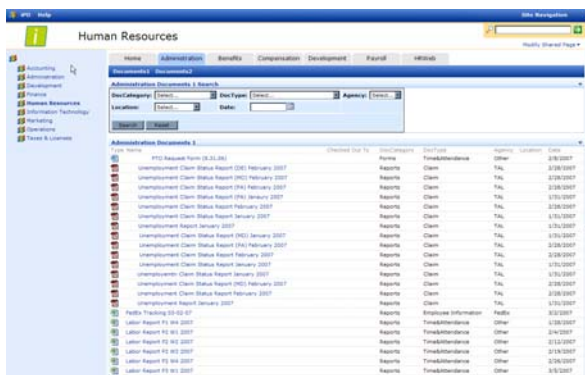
IPO Help

Site Navigation

Human Resources

Modify Shared Page

Accounting
Administration
Development
Finance
Human Resources
Information Technology
Marketing
Operations
Taxes & Licenses

Home | Administration | Benefits | Compensation | Development | Payroll | HRWeb

Documents1 Documents2

Administration Documents 1 Search

DocCategory: Select... DocType: Select... Agency: Select...
Location: Select... Date:

Search Reset

Administration Documents 1

| Type | Name | Checked Out To | DocCategory | DocType | Agency | Location | Date |
|---|---|---|---|---|---|---|---|
| | PTO Request Form (8.31.06) | | Forms | Time&Attendance | Other | | 2/8/2007 |
| | Unemployment Claim Status Report (DE) February 2007 | | Reports | Claim | TAL | | 2/28/2007 |
| | Unemployment Claim Status Report (MD) February 2007 | | Reports | Claim | TAL | | 2/28/2007 |
| | Unemployment Claim Status Report (PA) February 2007 | | Reports | Claim | TAL | | 2/28/2007 |
| | Unemployment Claim Status Report (PA) January 2007 | | Reports | Claim | TAL | | 1/31/2007 |
| | Unemployment Claim Status Report February 2007 | | Reports | Claim | TAL | | 2/28/2007 |
| | Unemployment Claim Status Report January 2007 | | Reports | Claim | TAL | | 1/31/2007 |
| | Unemployment Report January 2007 | | Reports | Claim | TAL | | 1/31/2007 |
| | Unemployment Claim Status Report (MD) January 2007 | | Reports | Claim | TAL | | 1/31/2007 |
| | Unemployment Claim Status Report (PA) February 2007 | | Reports | Claim | TAL | | 2/28/2007 |
| | Unemployment Claim Status Report February 2007 | | Reports | Claim | TAL | | 2/28/2007 |
| | Unemployment Claim Status Report January 2007 | | Reports | Claim | TAL | | 1/31/2007 |
| | Unemploymn Claim Status Report January 2007 | | Reports | Claim | TAL | | 1/31/2007 |
| | Unemployment Claim Status Report (MD) February 2007 | | Reports | Claim | TAL | | 2/28/2007 |
| | Unemployment Claim Status Report February 2007 | | Reports | Claim | TAL | | 2/28/2007 |
| | Unemployment Report January 2007 | | Reports | Claim | TAL | | 1/31/2007 |
| | FedEx Tracking 03-02-07 | | Reports | Employee Information | FedEx | | 3/2/2007 |
| | Labor Report P1 W4 2007 | | Reports | Time&Attendance | Other | | 1/28/2007 |
| | Labor Report P2 W1 2007 | | Reports | Time&Attendance | Other | | 2/4/2007 |
| | Labor Report P2 W2 2007 | | Reports | Time&Attendance | Other | | 2/12/2007 |
| | Labor Report P2 W3 2007 | | Reports | Time&Attendance | Other | | 2/19/2007 |
| | Labor Report P2 W4 2007 | | Reports | Time&Attendance | Other | | 2/26/2007 |
| | Labor Report P3 W1 2007 | | Reports | Time&Attendance | Other | | 3/5/2007 |